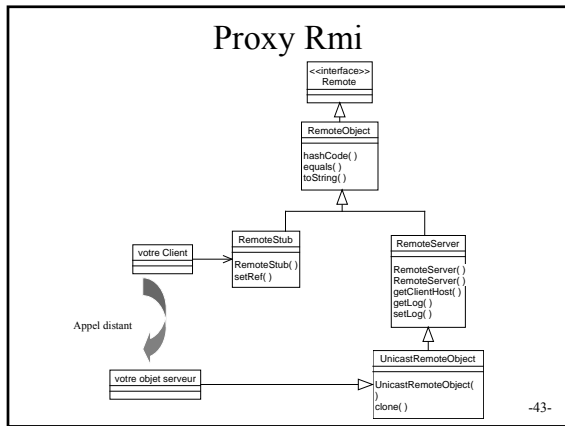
Proxy Rmi

<<interface>>
Remote

RemoteObject

hashCode( )
equals( )
toString( )

votre Client

RemoteStub

RemoteStub( )
setRef( )

RemoteServer

RemoteServer( )
RemoteServer( )
getClientHost( )
getLog( )
setLog( )

Appel distant

votre objet serveur

UnicastRemoteObject

UnicastRemoteObject( )
clone( )

-43-